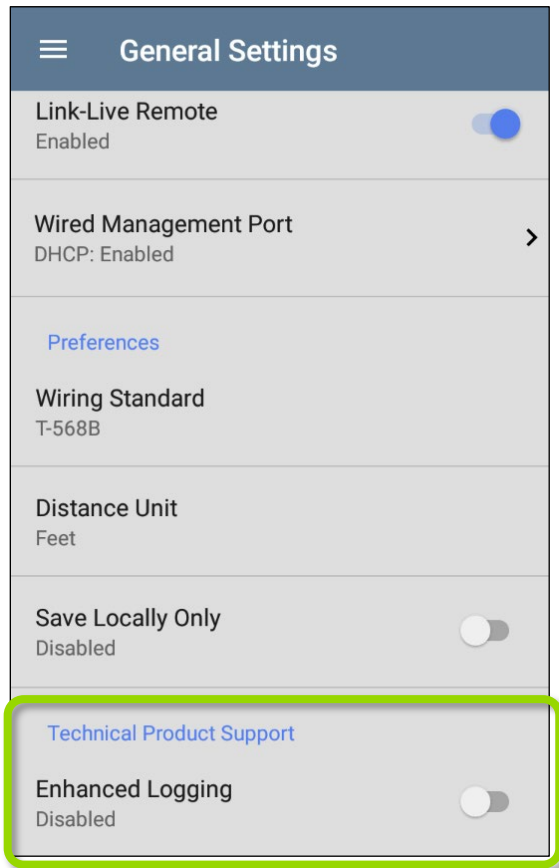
General Settings

Link-Live Remote
Enabled

Wired Management Port
DHCP: Enabled

Preferences

Wiring Standard
T-568B

Distance Unit
Feet

Save Locally Only
Disabled

Technical Product Support

Enhanced Logging
Disabled